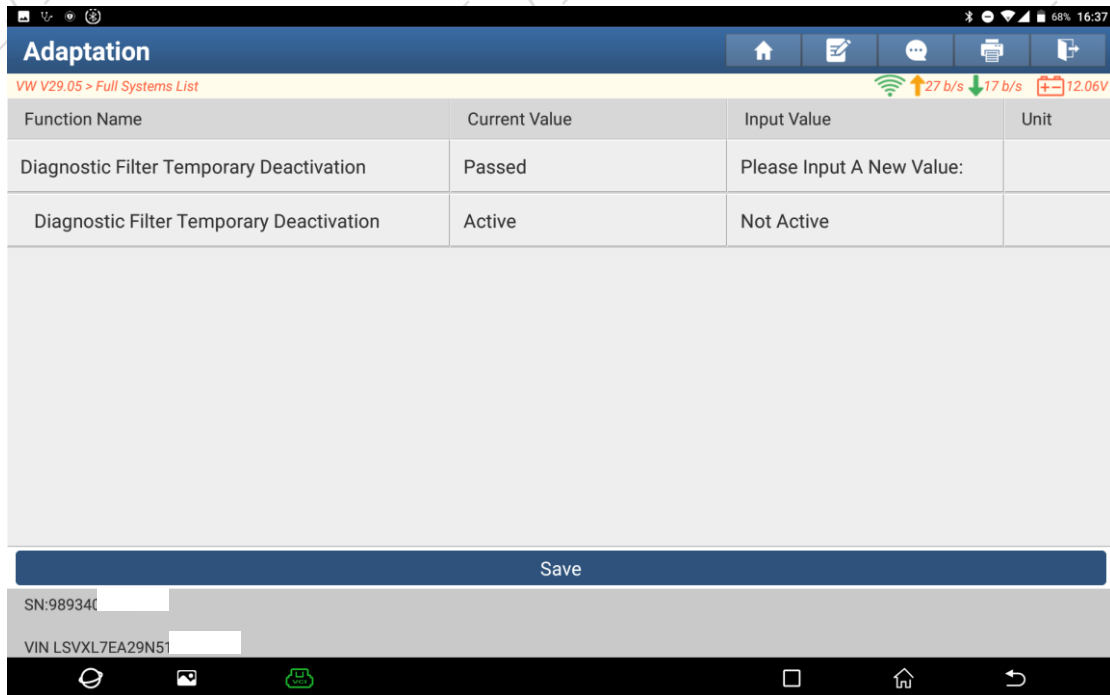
68% 16:37

Adaptation

VW V29.05 > Full Systems List

27 b/s 17 b/s 12.06V

| Function Name | Current Value | Input Value | Unit |
|---|---|---|---|
| Diagnostic Filter Temporary Deactivation | Passed | Please Input A New Value: | |
| Diagnostic Filter Temporary Deactivation | Active | Not Active | |

Save

SN:989340

VIN LSVXL7EA29N51

VCI